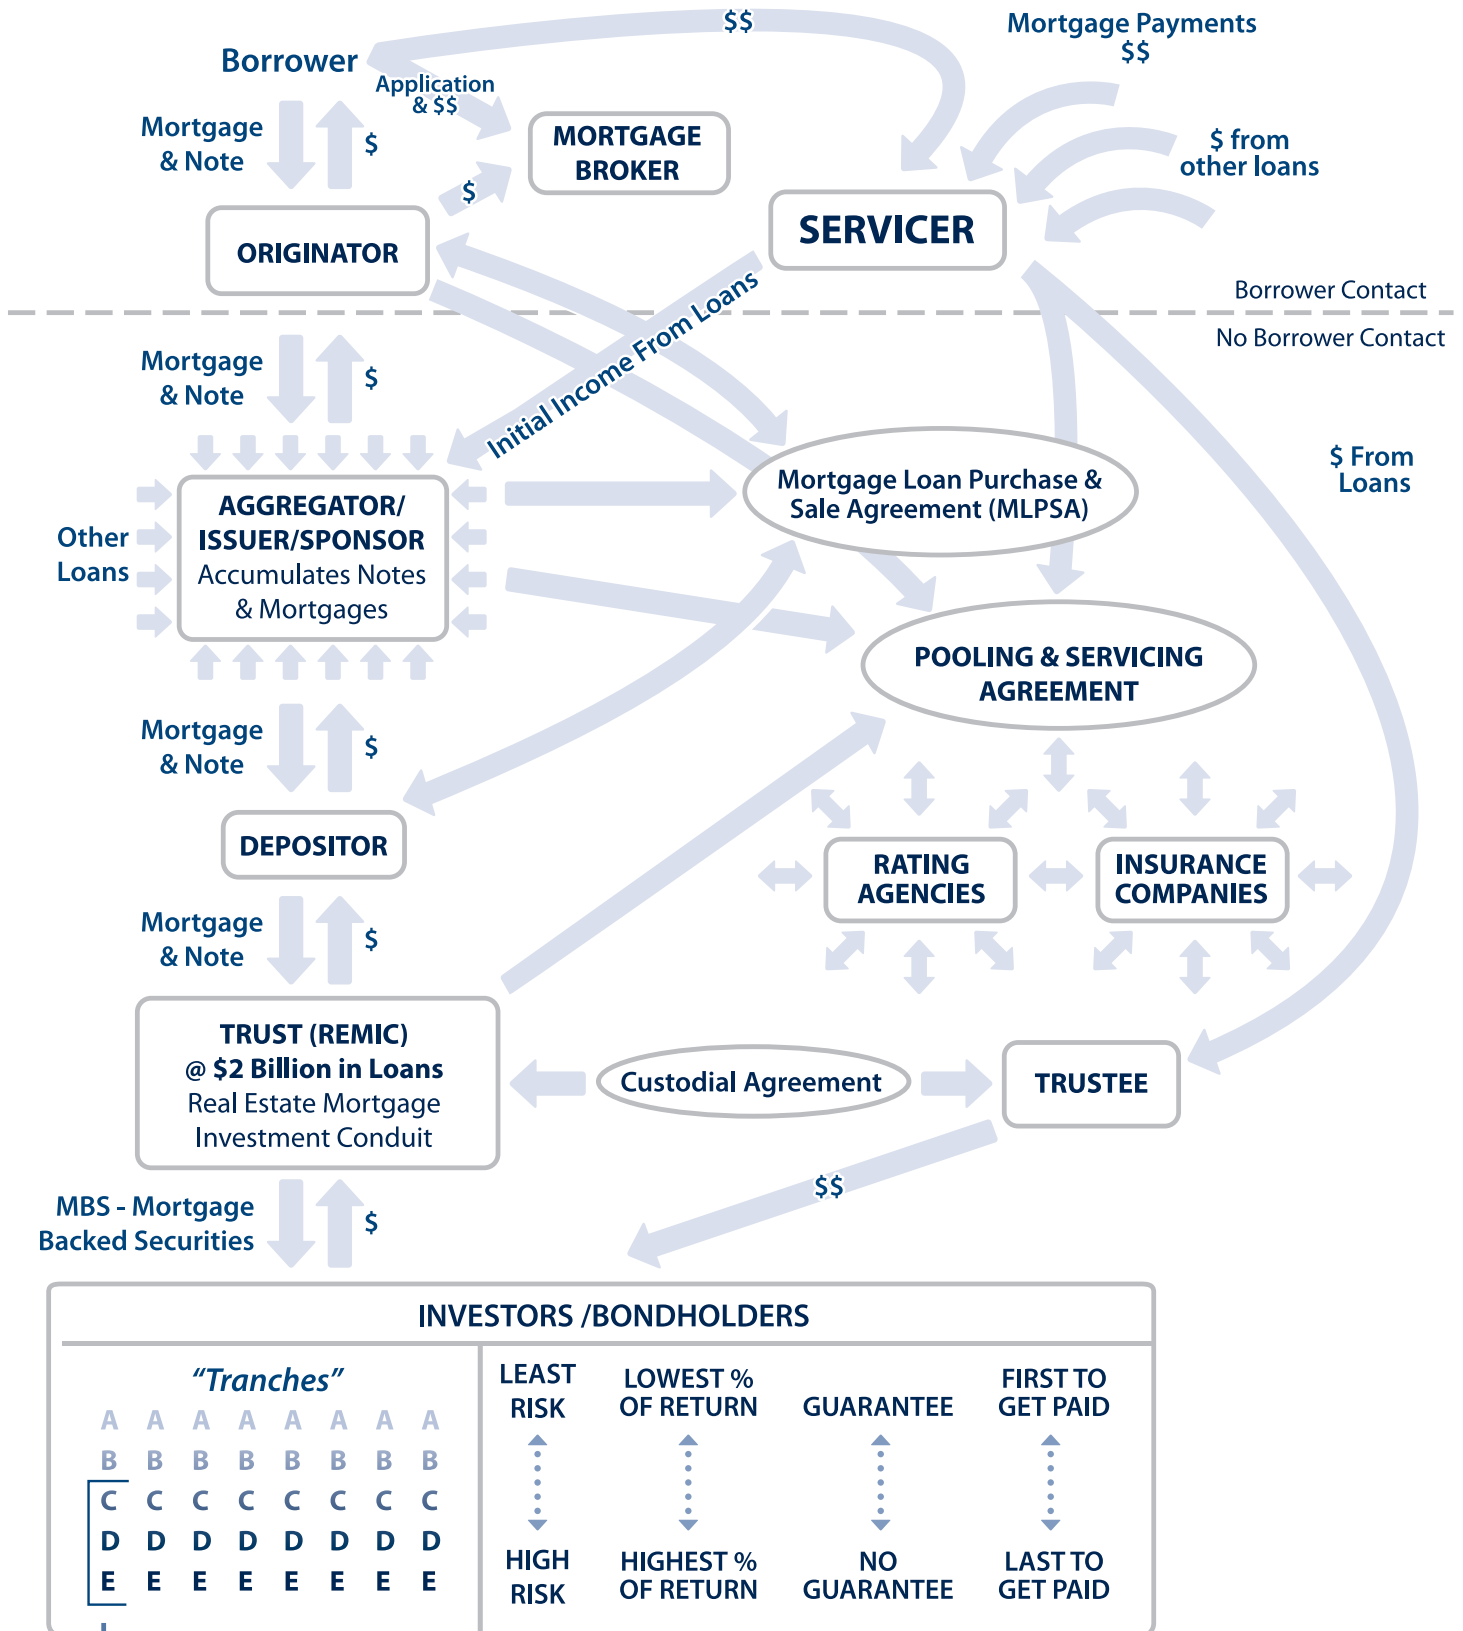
$$

Mortgage Payments
$$

Borrower

Application
& $$

MORTGAGE BROKER

Mortgage
& Note

$

$

$ from
other loans

SERVICER

ORIGINATOR

Borrower Contact

No Borrower Contact

Initial Income From Loans

Mortgage
& Note

$

$ From
Loans

AGGREGATOR/
ISSUER/SPONSOR
Accumulates Notes
& Mortgages

Other
Loans

Mortgage Loan Purchase &
Sale Agreement (MLPSA)

POOLING & SERVICING
AGREEMENT

Mortgage
& Note

$

DEPOSITOR

RATING
AGENCIES

INSURANCE
COMPANIES

Mortgage
& Note

$

TRUST (REMIC)
@ $2 Billion in Loans
Real Estate Mortgage
Investment Conduit

Custodial Agreement

TRUSTEE

$$

MBS - Mortgage
Backed Securities

$

INVESTORS /BONDHOLDERS

"Tranches"

| A | A | A | A | A | A | A | A |
|---|---|---|---|---|---|---|---|
| B | B | B | B | B | B | B | B |
| C | C | C | C | C | C | C | C |
| D | D | D | D | D | D | D | D |
| E | E | E | E | E | E | E | E |

LEAST
RISK

HIGH
RISK

LOWEST %
OF RETURN

HIGHEST %
OF RETURN

GUARANTEE

NO
GUARANTEE

FIRST TO
GET PAID

LAST TO
GET PAID